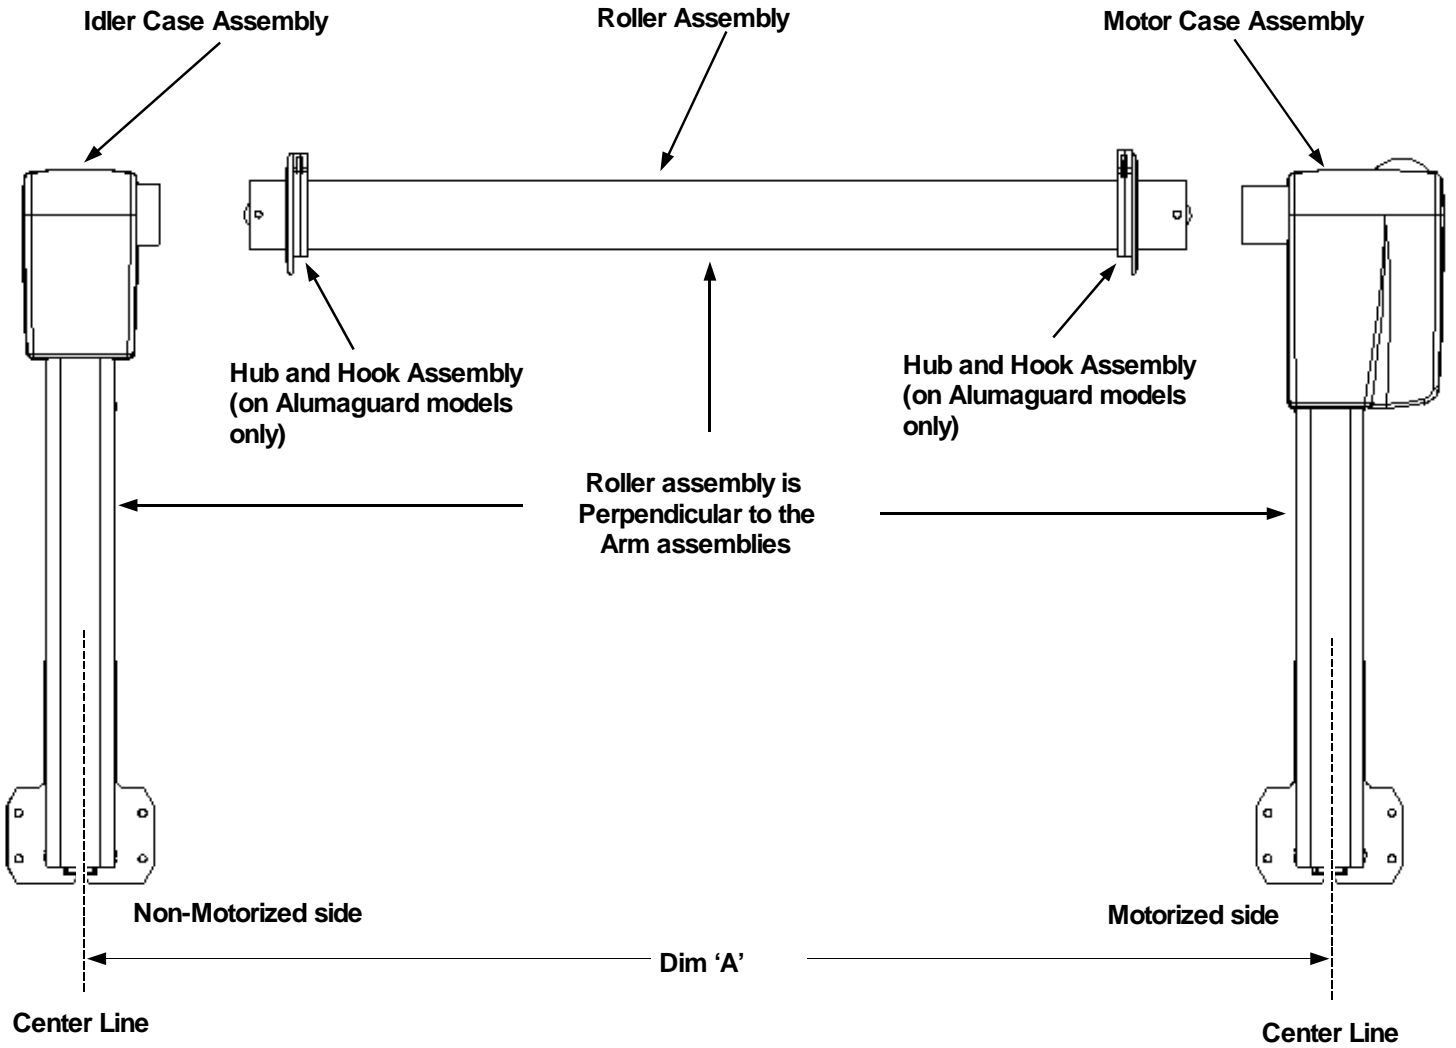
Idler Case Assembly

Roller Assembly

Motor Case Assembly

Hub and Hook Assembly (on Alumaguard models only)

Hub and Hook Assembly (on Alumaguard models only)

Roller assembly is Perpendicular to the Arm assemblies

Non-Motorized side

Motorized side

Dim ‘A’

Center Line

Center Line